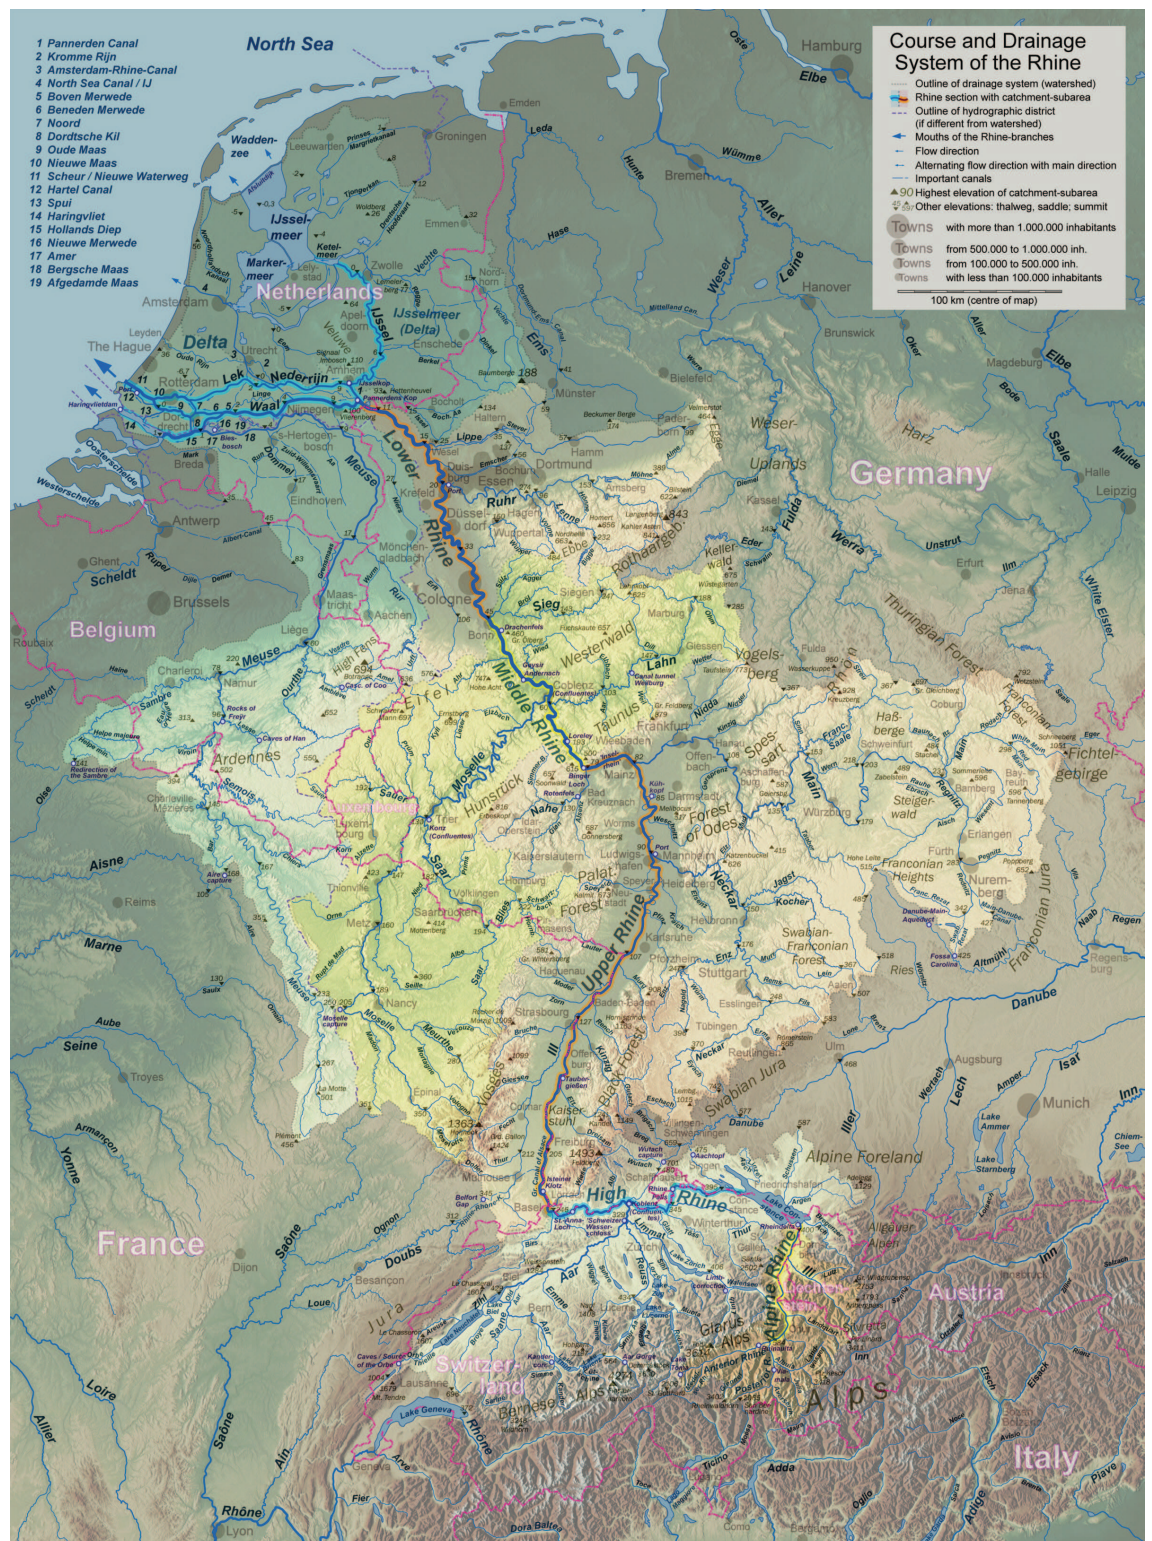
Course and Drainage System of the Rhine

Outline of drainage system (watershed)
Rhine section with catchment-subarea
Outline of hydrographic district (if different from watershed)
Mouths of the Rhine-branches
Flow direction
Alternating flow direction with main direction
Important canals
90 Highest elevation of catchment-subarea
Other elevations: thalweg, saddle; summit
Towns with more than 1.000.000 inhabitants
Towns from 500.000 to 1.000.000 inh.
Towns from 100.000 to 500.000 inh.
Towns with less than 100.000 inhabitants
100 km (centre of map)

1 Pannerden Canal
2 Kromme Rijn
3 Amsterdam-Rhine-Canal
4 North Sea Canal / IJ
5 Boven Merwede
6 Beneden Merwede
7 Noord
8 Dordtsche Kil
9 Oude Maas
10 Nieuwe Maas
11 Scheur / Nieuwe Waterweg
12 Hartel Canal
13 Spui
14 Haringvliet
15 Hollands Diep
16 Nieuwe Merwede
17 Amer
18 Bergsche Maas
19 Afgedamde Maas

North Sea
Waddenzee
IJsselmeer
Markermeer
Netherlands
IJssel
IJsselmeer (Delta)
Delta
Amsterdam
The Hague
Leyden
Utrecht
Rotterdam
Lek
Nederrijn
Waal
Arnhem
Nijmegen
Zwolle
Emmen
Groningen
Leeuwarden
Emden
Leda
Hunte
Bremen
Wümme
Aller
Weser
Leine
Hanover
Hamburg
Elbe
Oste
Ems
Vechte
Münster
Bielefeld
Brunswick
Magdeburg
Oker
Bode
Saale
Halle
Mulde
Leipzig
Harz
Weser-Uplands
Germany
Kassel
Fulda
Werra
Unstrut
Erfurt
Ilm
Jena
White Elster
Thuringian Forest
Lower Rhine
Meuse
Eindhoven
Breda
Antwerp
Ghent
Scheldt
Brussels
Belgium
Roubaix
Liège
Namur
Charleroi
Sambre
Ardennes
Oise
Aisne
Reims
Marne
Aube
Seine
Troyes
Armançon
Yonne
France
Dijon
Saône
Doubs
Besançon
Loue
Jura
Loire
Allier
Rhône
Lyon
Ain
Lake Geneva
Lausanne
Switzerland
Genève
Arve
Fier
Bernese Alps
Aar
Emme
Bern
Reuss
Limmat
Zurich
Lake Zurich
Glarus Alps
Thur
Winterthur
Basel
High Rhine
Lake Constance
Konstanz
Friedrichshafen
Alpine Rhine
Ill
Austria
Inn
Alps
Italy
Adda
Ticino
Como
Piave
Adige
Allgäuer Alpen
Alpine Foreland
Iller
Lech
Munich
Augsburg
Isar
Ammer
Lake Ammer
Lake Starnberg
Chiemsee
Danube
Ulm
Swabian Jura
Neckar
Tübingen
Reutlingen
Esslingen
Stuttgart
Swabian-Franconian Forest
Kocher
Jagst
Heilbronn
Heidelberg
Mannheim
Ludwigshafen
Speyer
Palat. Forest
Kaiserslautern
Worms
Darmstadt
Forest of Odes
Main
Frankfurt
Offenbach
Wiesbaden
Mainz
Taunus
Lahn
Koblenz
Westerwald
Sieg
Siegen
Bonn
Cologne
Düsseldorf
Duisburg
Essen
Ruhr
Dortmund
Bochum
Hamm
Lippe
Paderborn
Wuppertal
Hagen
Lenne
Rothaargeb.
Kellerwald
Eder
Vogelsberg
Rhön
Spessart
Haßberge
Schweinfurt
Würzburg
Steigerwald
Bamberg
Coburg
Franconian Forest
Fichtelgebirge
Erlangen
Fürth
Nuremberg
Franconian Heights
Franconian Jura
Altmühl
Regensburg
Regen
Naab
Ries
Middle Rhine
Moselle
Eifel
Hunsrück
Nahe
Trier
Saar
Saarbrücken
Luxembourg
Metz
Nancy
Thionville
Meurthe
Épinal
Vosges
Strasbourg
Upper Rhine
Karlsruhe
Pforzheim
Black Forest
Freiburg
Colmar
Mulhouse
Kaiserstuhl
Baden-Baden
Offenburg
Hagenau
Belfort Gap
Dora Baltea